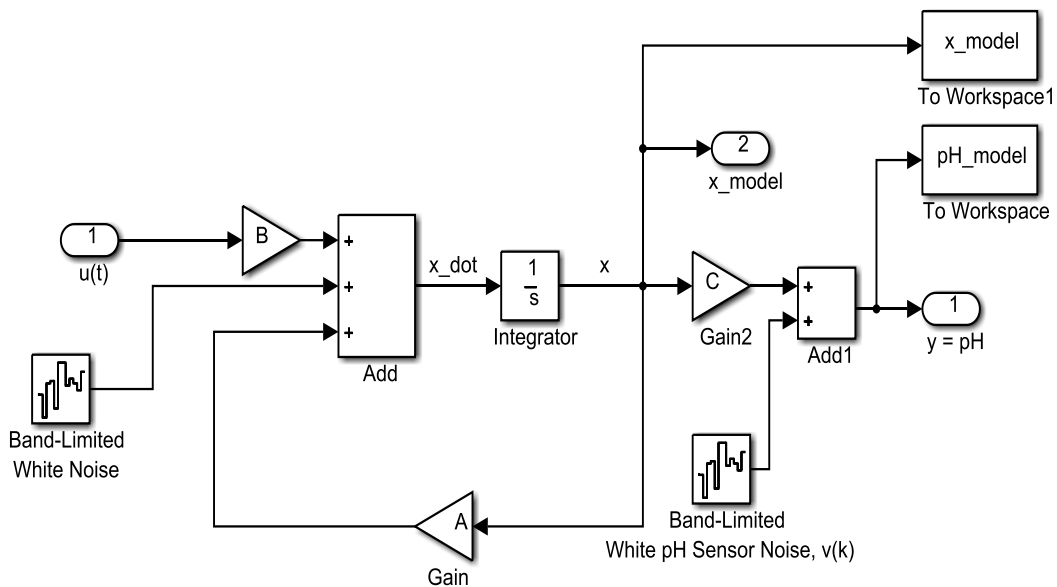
x_model
To Workspace1

2
x_model

pH_model
To Workspace

1
u(t)

B

+
+
+
Add

x_dot

$\frac{1}{s}$
Integrator

x

C
Gain2

+
+
Add1

1
y = pH

Band-Limited
White Noise

Band-Limited
White pH Sensor Noise, v(k)

A
Gain